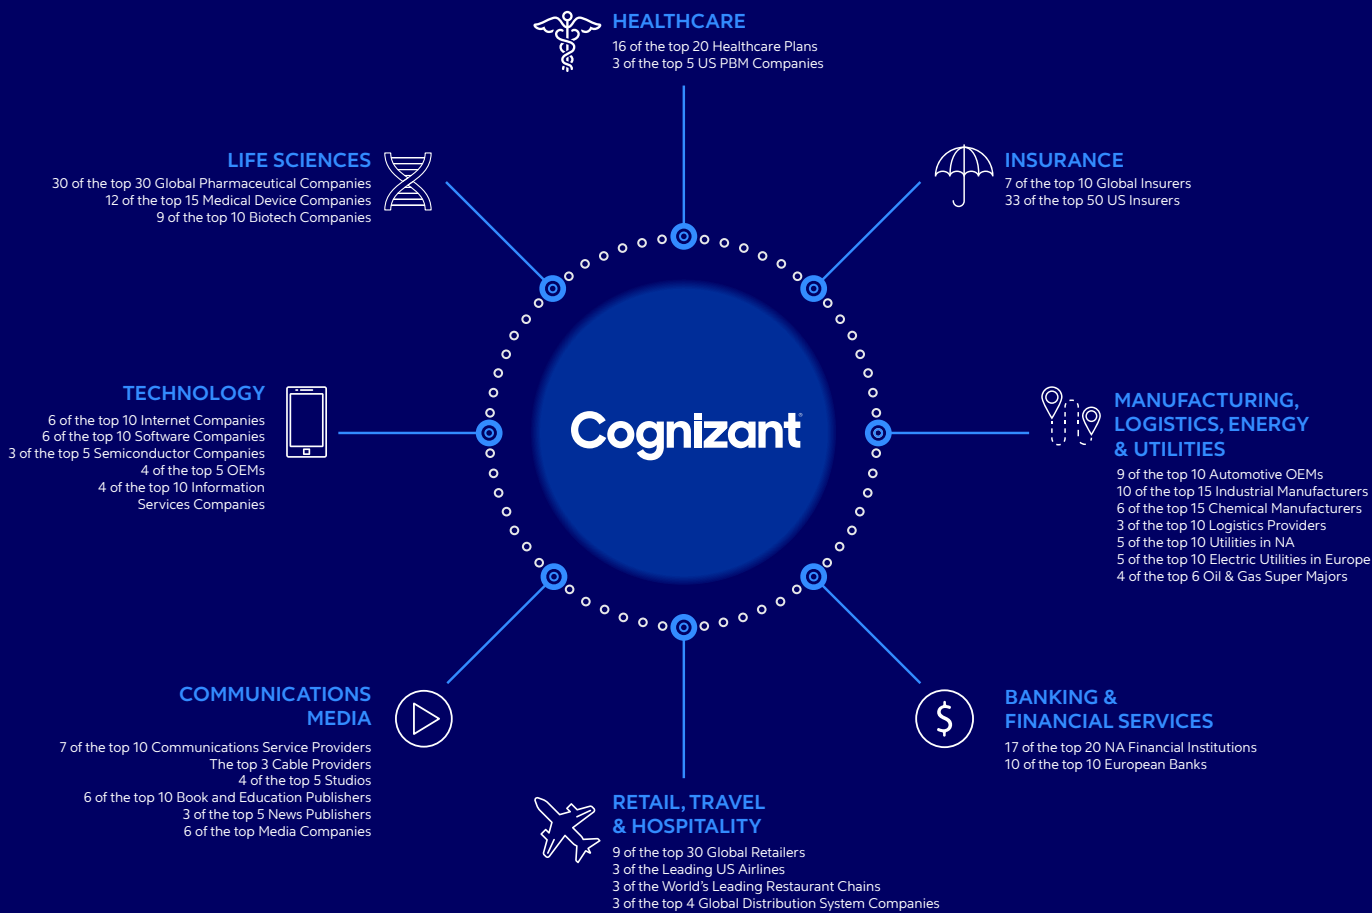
HEALTHCARE
16 of the top 20 Healthcare Plans
3 of the top 5 US PBM Companies

LIFE SCIENCES
30 of the top 30 Global Pharmaceutical Companies
12 of the top 15 Medical Device Companies
9 of the top 10 Biotech Companies

INSURANCE
7 of the top 10 Global Insurers
33 of the top 50 US Insurers

TECHNOLOGY
6 of the top 10 Internet Companies
6 of the top 10 Software Companies
3 of the top 5 Semiconductor Companies
4 of the top 5 OEMs
4 of the top 10 Information Services Companies

Cognizant

MANUFACTURING, LOGISTICS, ENERGY & UTILITIES
9 of the top 10 Automotive OEMs
10 of the top 15 Industrial Manufacturers
6 of the top 15 Chemical Manufacturers
3 of the top 10 Logistics Providers
5 of the top 10 Utilities in NA
5 of the top 10 Electric Utilities in Europe
4 of the top 6 Oil & Gas Super Majors

COMMUNICATIONS MEDIA
7 of the top 10 Communications Service Providers
The top 3 Cable Providers
4 of the top 5 Studios
6 of the top 10 Book and Education Publishers
3 of the top 5 News Publishers
6 of the top Media Companies

BANKING & FINANCIAL SERVICES
17 of the top 20 NA Financial Institutions
10 of the top 10 European Banks

RETAIL, TRAVEL & HOSPITALITY
9 of the top 30 Global Retailers
3 of the Leading US Airlines
3 of the World's Leading Restaurant Chains
3 of the top 4 Global Distribution System Companies